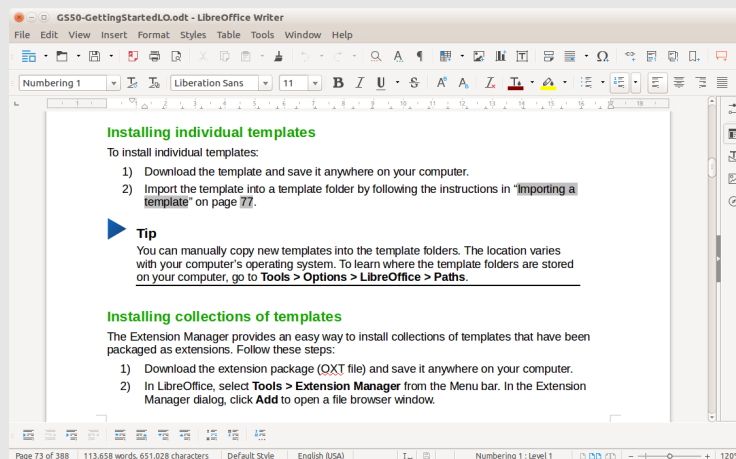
GS50-GettingStartedLO.odt - LibreOffice Writer

File Edit View Insert Format Styles Table Tools Window Help

Numbering 1 Liberation Sans 11

Installing individual templates

To install individual templates:

1) Download the template and save it anywhere on your computer.

2) Import the template into a template folder by following the instructions in “Importing a template” on page 77.

Tip

You can manually copy new templates into the template folders. The location varies with your computer’s operating system. To learn where the template folders are stored on your computer, go to **Tools > Options > LibreOffice > Paths**.

Installing collections of templates

The Extension Manager provides an easy way to install collections of templates that have been packaged as extensions. Follow these steps:

1) Download the extension package (OXT file) and save it anywhere on your computer.

2) In LibreOffice, select **Tools > Extension Manager** from the Menu bar. In the Extension Manager dialog, click **Add** to open a file browser window.

Page 73 of 388 113,658 words, 651,028 characters Default Style English (USA) Numbering 1 : Level 1 120%